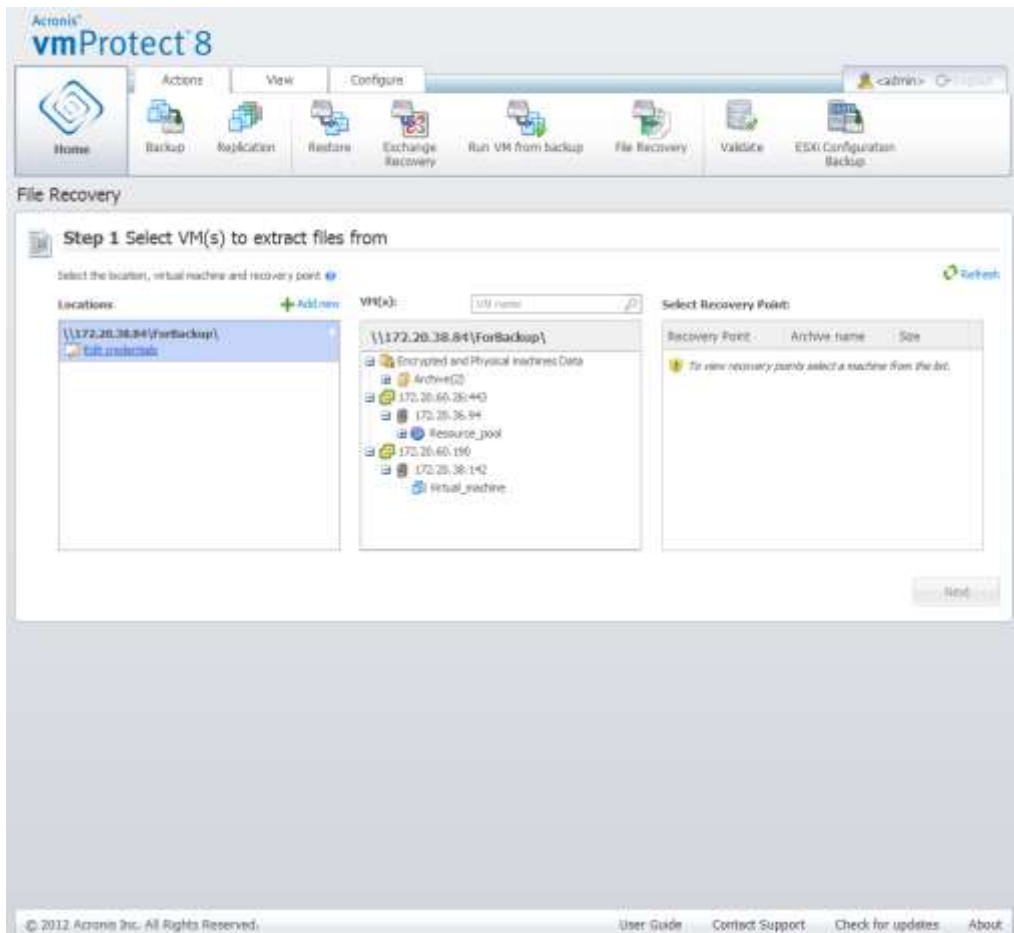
Acronis®
vmProtect 8

Actions View Configure

<admin> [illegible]

Home Backup Replication Restore Exchange Recovery Run VM from backup File Recovery Validate ESXi Configuration Backup

File Recovery

Step 1 Select VM(s) to extract files from

Select the location, virtual machine and recovery point

Refresh

Locations: Add new

\\172.20.38.84\ForBackup\
Edit credentials

VM(s): VM name

\\172.20.38.84\ForBackup\
Encrypted and Physical machines Data
Archive(2)
172.20.60.26:443
172.20.36.94
Resource_pool
172.20.60.190
172.20.38.142
Virtual_machine

Select Recovery Point:

| Recovery Point | Archive name | Size |
|---|---|---|
| To view recovery points select a machine from the list. | | |

Next

© 2012 Acronis Inc. All Rights Reserved. User Guide Contact Support Check for updates About